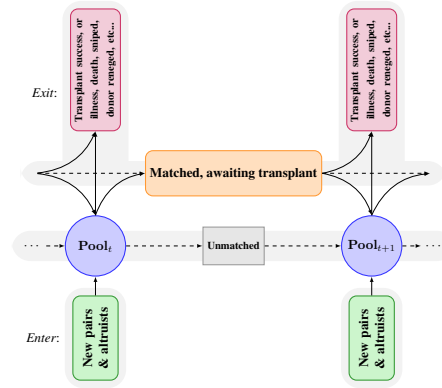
Exit:

Transplant success, or illness, death, sniped, donor reneged, etc...

Transplant success, or illness, death, sniped, donor reneged, etc...

Matched, awaiting transplant

$\textbf{Pool}_t$

Unmatched

$\textbf{Pool}_{t+1}$

Enter:

New pairs & altruists

New pairs & altruists